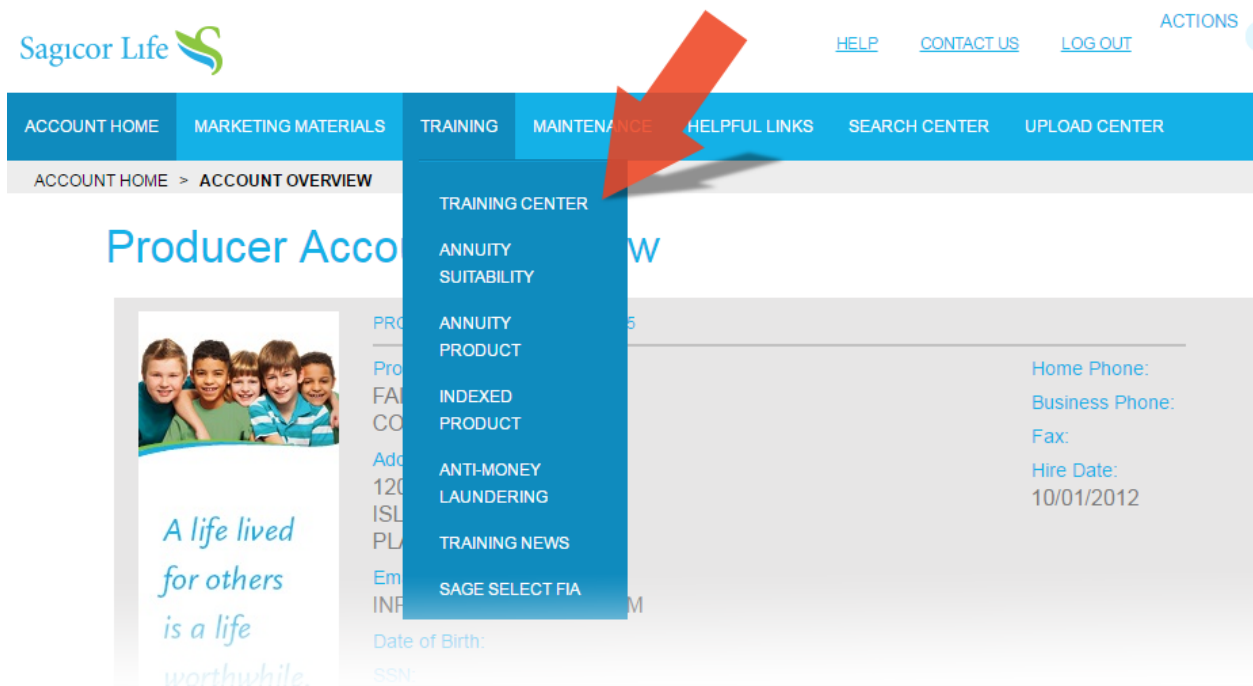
Sagicor Life

HELP CONTACT US LOG OUT

ACTIONS

ACCOUNT HOME MARKETING MATERIALS TRAINING MAINTENANCE HELPFUL LINKS SEARCH CENTER UPLOAD CENTER

ACCOUNT HOME > ACCOUNT OVERVIEW

TRAINING CENTER
ANNUITY SUITABILITY
ANNUITY PRODUCT
INDEXED PRODUCT
ANTI-MONEY LAUNDERING
TRAINING NEWS
SAGE SELECT FIA

Producer Acco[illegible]w

PRO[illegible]5

Pro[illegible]
FA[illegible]
CO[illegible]

Add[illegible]
120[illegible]
ISL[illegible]
PLA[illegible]

Em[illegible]
INF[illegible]M

Date of Birth:

SSN:

Home Phone:
Business Phone:
Fax:
Hire Date:
10/01/2012

A life lived for others is a life worthwhile.